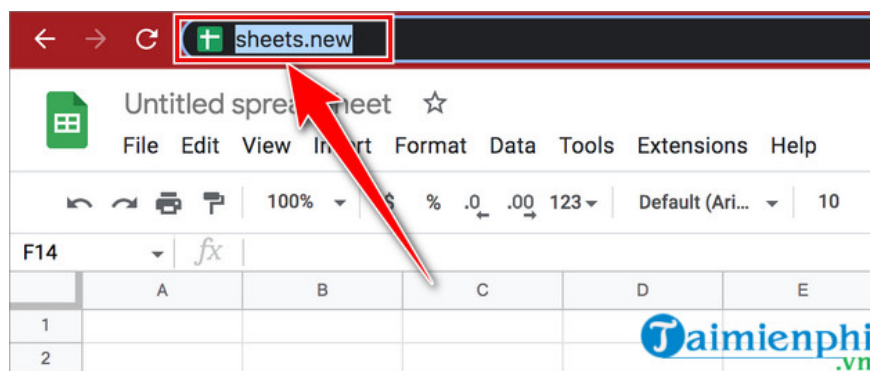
sheets.new

Untitled spre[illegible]heet ☆

File Edit View In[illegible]rt Format Data Tools Extensions Help

100% $ % .0 .00 123 Default (Ari... 10

F14 fx

| | A | B | C | D | E |
|---|---|---|---|---|---|
| 1 | | | | | |
| 2 | | | | | |

Taimienphi.vn